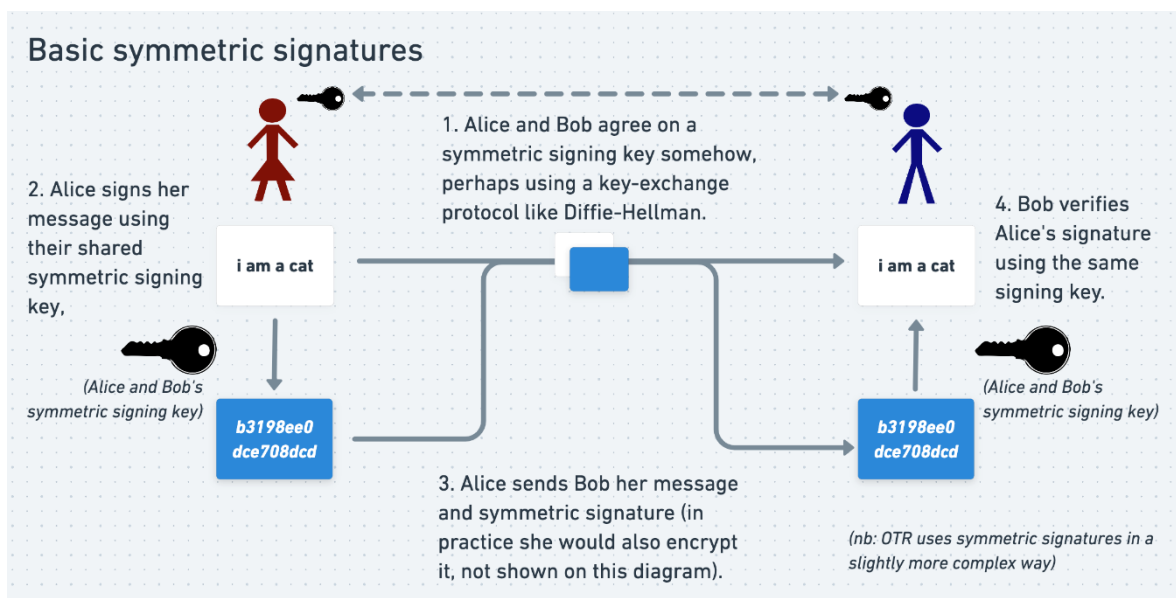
Basic symmetric signatures

1. Alice and Bob agree on a symmetric signing key somehow, perhaps using a key-exchange protocol like Diffie-Hellman.

2. Alice signs her message using their shared symmetric signing key,

i am a cat

(Alice and Bob's symmetric signing key)

b3198ee0 dce708dcd

3. Alice sends Bob her message and symmetric signature (in practice she would also encrypt it, not shown on this diagram).

4. Bob verifies Alice's signature using the same signing key.

i am a cat

(Alice and Bob's symmetric signing key)

b3198ee0 dce708dcd

(nb: OTR uses symmetric signatures in a slightly more complex way)